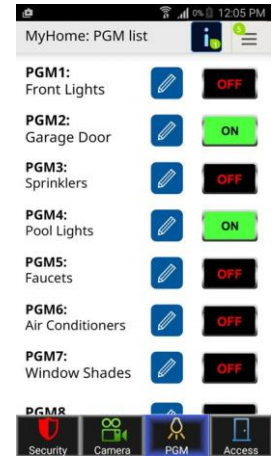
0% 12:05 PM

MyHome: PGM list

1

PGM1:
Front Lights
OFF

PGM2:
Garage Door
ON

PGM3:
Sprinklers
OFF

PGM4:
Pool Lights
ON

PGM5:
Faucets
OFF

PGM6:
Air Conditioners
OFF

PGM7:
Window Shades
OFF

PGM8

Security
Camera
PGM
Access